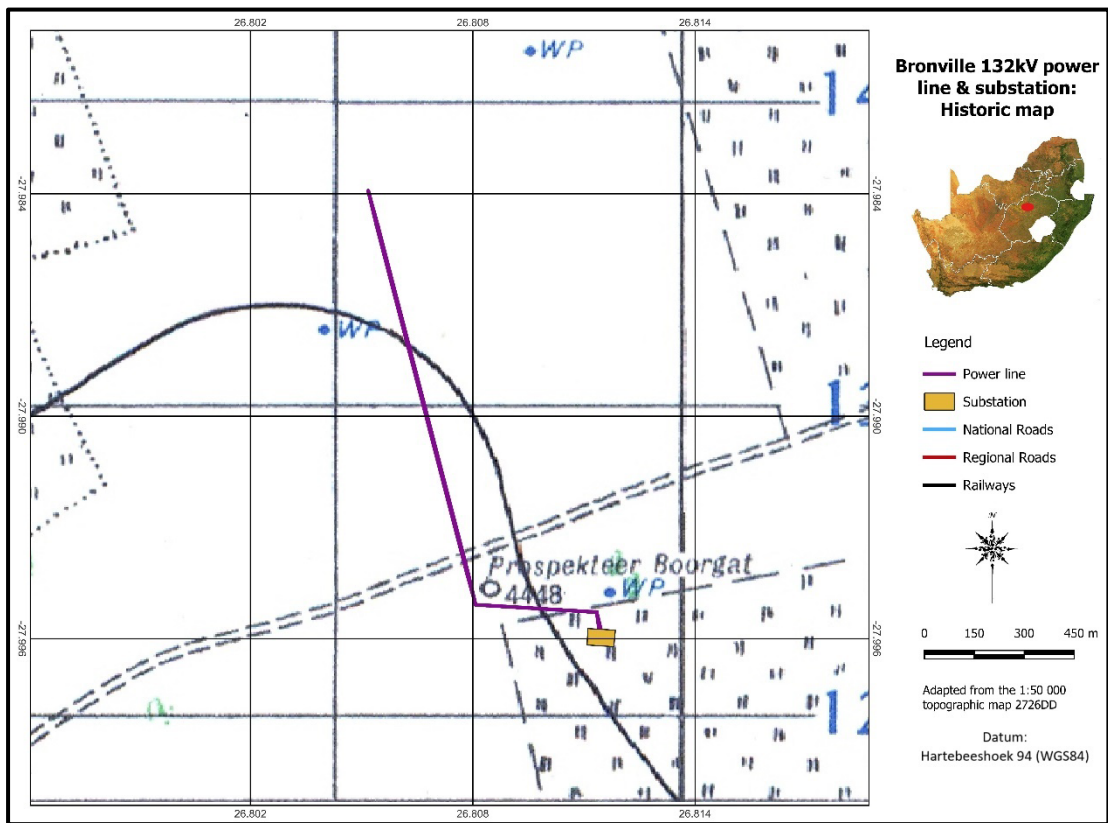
26.802 26.808 26.814

-27.984 -27.990 -27.996

WP
WP
Prospekteer Boorgat
O 4448
WP

1
1
1

26.802 26.808 26.814

Bronville 132kV power line & substation: Historic map

Legend
Power line
Substation
National Roads
Regional Roads
Railways

N

0 150 300 450 m

Adapted from the 1:50 000 topographic map 2726DD

Datum:
Hartebeeshoek 94 (WGS84)